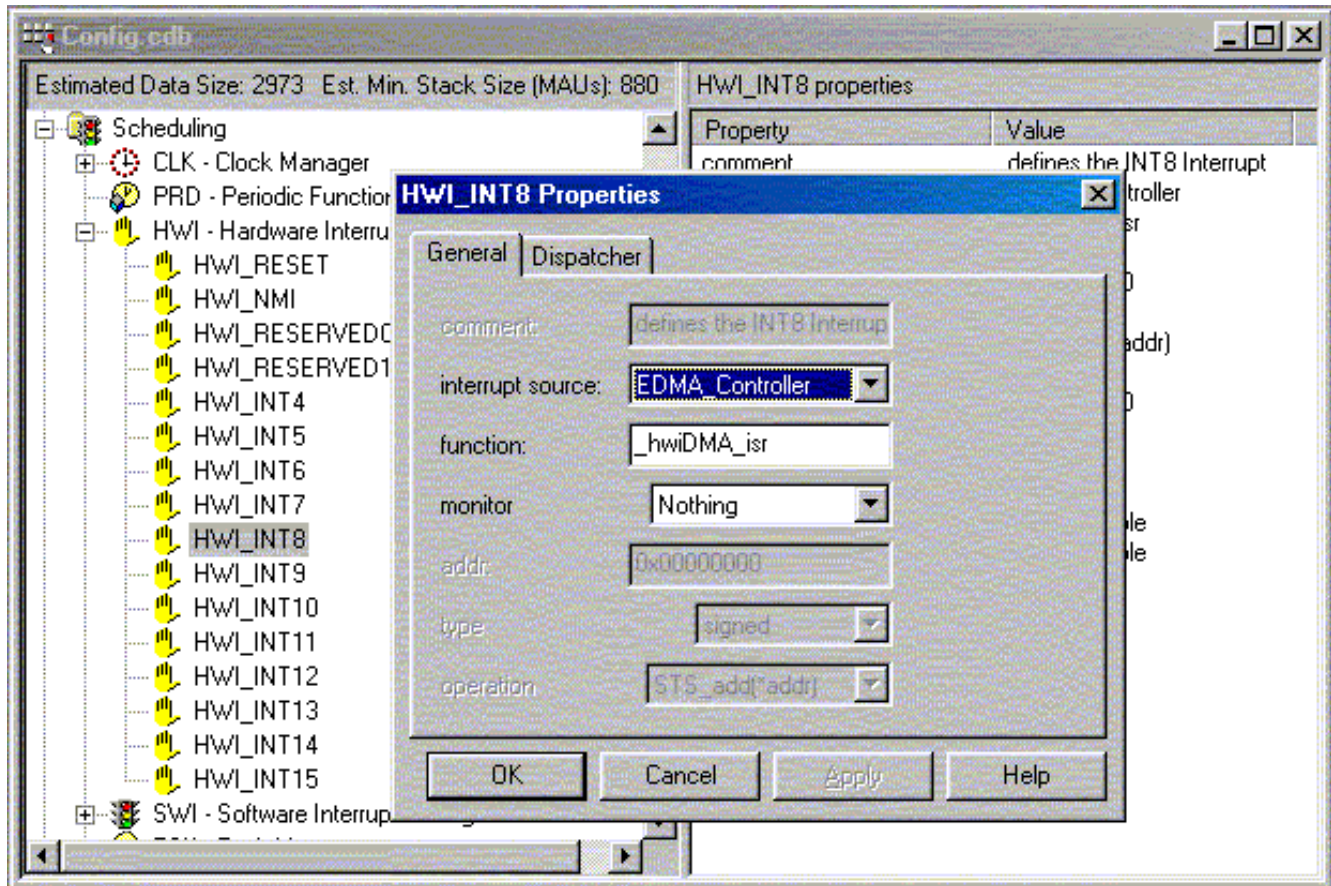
Config.cdb

Estimated Data Size: 2973 Est. Min. Stack Size (MAUs): 880

Scheduling
CLK - Clock Manager
PRD - Periodic Functior
HWI - Hardware Interru
HWI_RESET
HWI_NMI
HWI_RESERVED0
HWI_RESERVED1
HWI_INT4
HWI_INT5
HWI_INT6
HWI_INT7
HWI_INT8
HWI_INT9
HWI_INT10
HWI_INT11
HWI_INT12
HWI_INT13
HWI_INT14
HWI_INT15
SWI - Software Interrup

HWI_INT8 properties

| Property | Value |
|---|---|
| comment | defines the INT8 Interrupt |
| | troller |
| | sr |
| | 0 |
| | addr) |
| | 0 |
| | le |
| | le |

HWI_INT8 Properties

General | Dispatcher

comment: defines the INT8 Interrup
interrupt source: EDMA_Controller
function: _hwiDMA_isr
monitor Nothing
addr: 0x00000000
type signed
operation STS_add(*addr)

OK | Cancel | Apply | Help